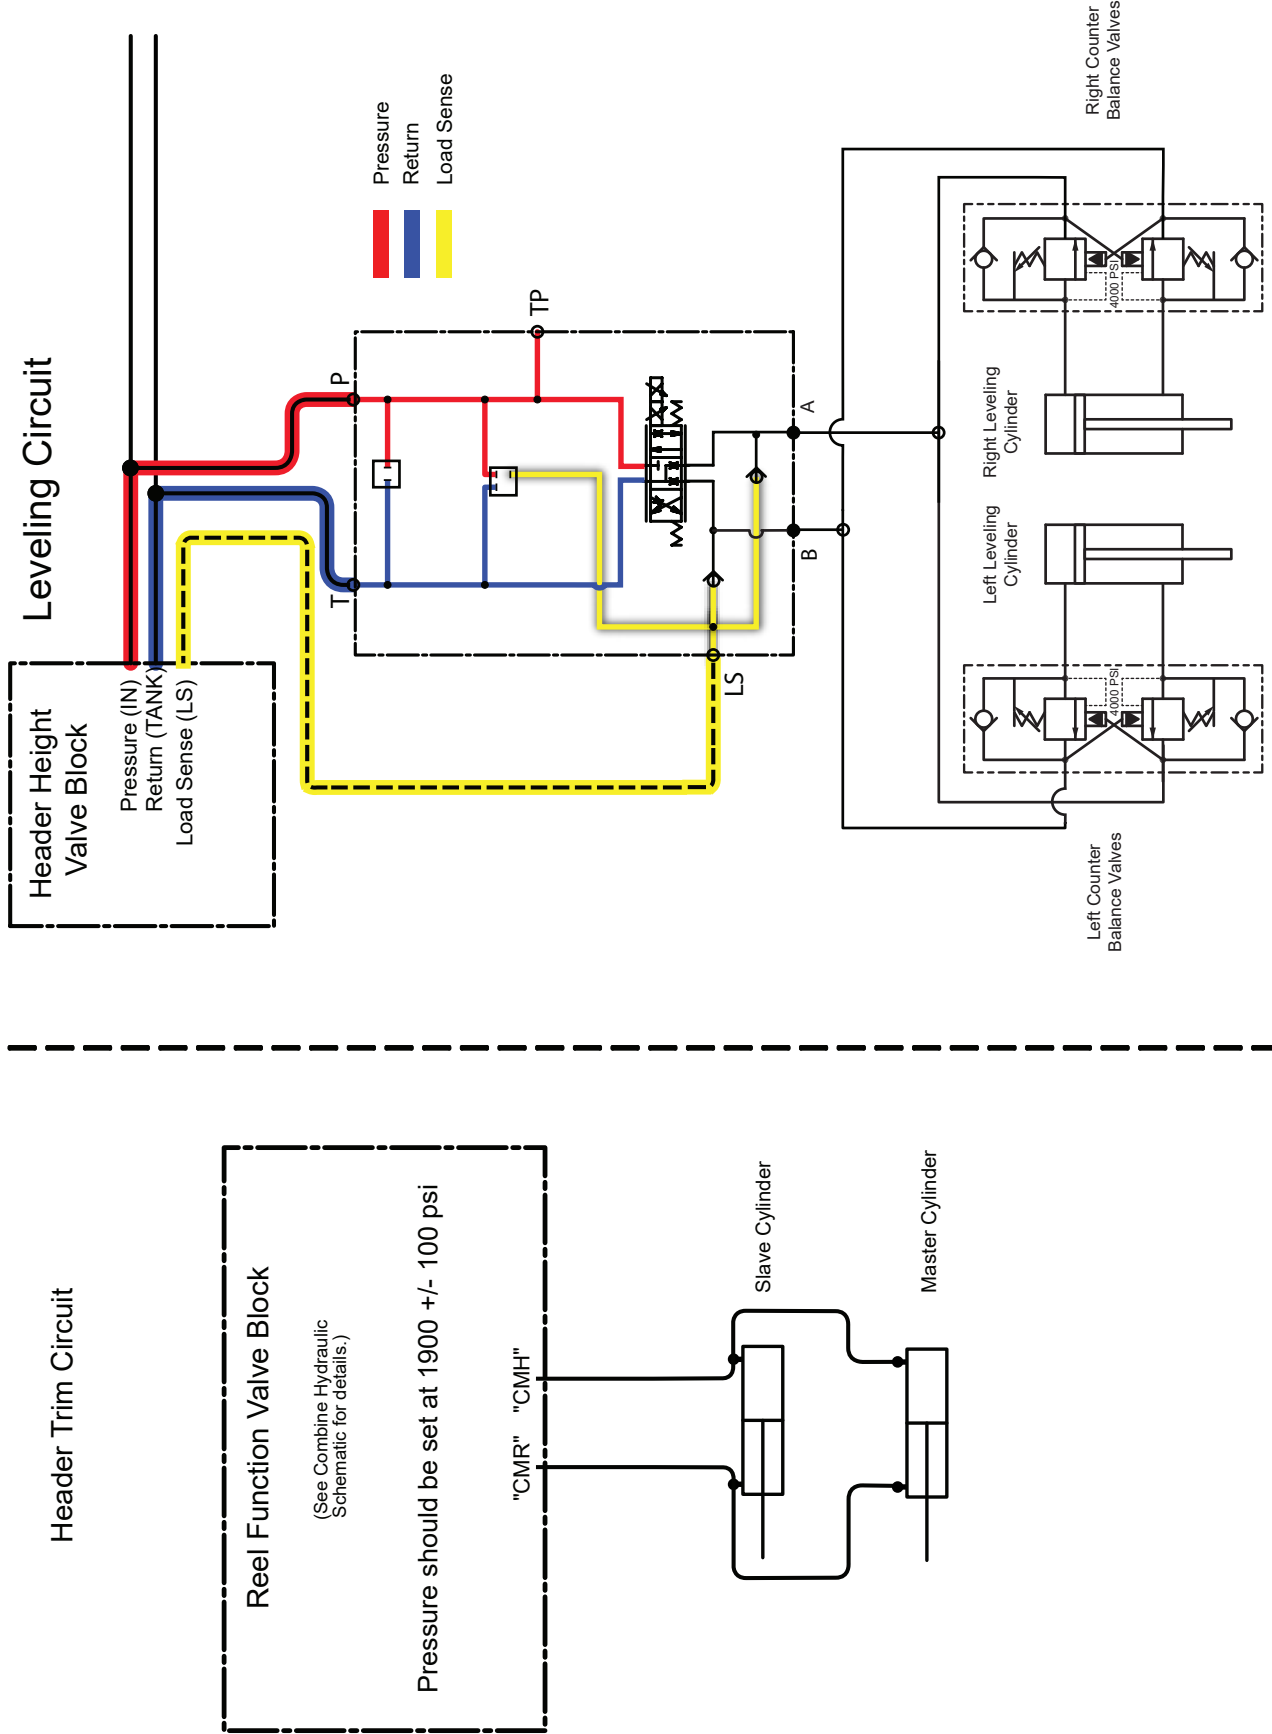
Leveling Circuit

Pressure
Return
Load Sense

Right Counter Balance Valves

4000 PSI

TP

P

A

B

T

LS

Right Leveling Cylinder

Left Leveling Cylinder

4000 PSI

Left Counter Balance Valves

Header Height Valve Block

Pressure (IN)
Return (TANK)
Load Sense (LS)

Header Trim Circuit

Reel Function Valve Block

(See Combine Hydraulic Schematic for details.)

Pressure should be set at 1900 +/- 100 psi

"CMR" "CMH"

Slave Cylinder

Master Cylinder